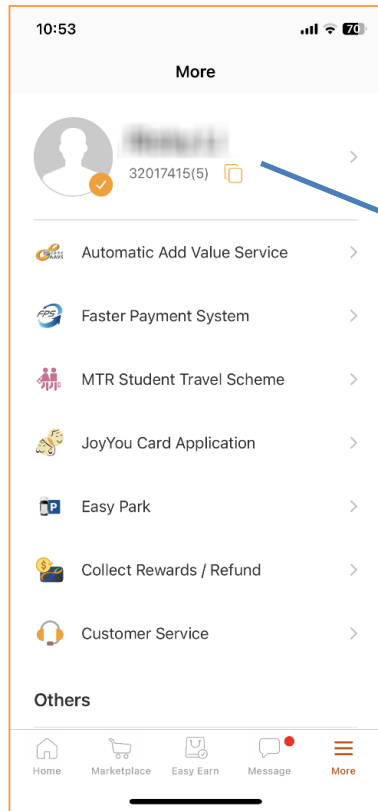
10:53
70

More

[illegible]
32017415(5)

Automatic Add Value Service

Faster Payment System

MTR Student Travel Scheme

JoyYou Card Application

Easy Park

Collect Rewards / Refund

Customer Service

Others

Home
Marketplace
Easy Earn
Message
More